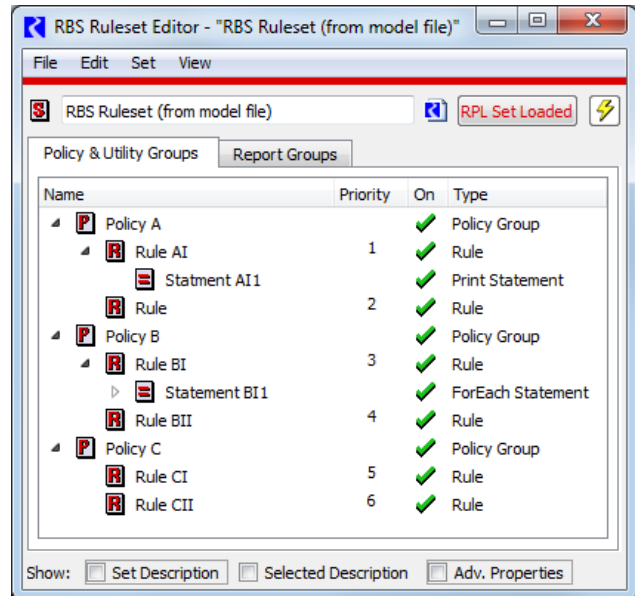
RBS Ruleset Editor - "RBS Ruleset (from model file)"

File Edit Set View

RBS Ruleset (from model file)

RPL Set Loaded

Policy & Utility Groups | Report Groups

| Name | Priority | On | Type |
|---|---|---|---|
| Policy A | | | Policy Group |
| Rule AI | 1 | | Rule |
| Statment AI1 | | | Print Statement |
| Rule | 2 | | Rule |
| Policy B | | | Policy Group |
| Rule BI | 3 | | Rule |
| Statement BI1 | | | ForEach Statement |
| Rule BII | 4 | | Rule |
| Policy C | | | Policy Group |
| Rule CI | 5 | | Rule |
| Rule CII | 6 | | Rule |

Show: Set Description Selected Description Adv. Properties